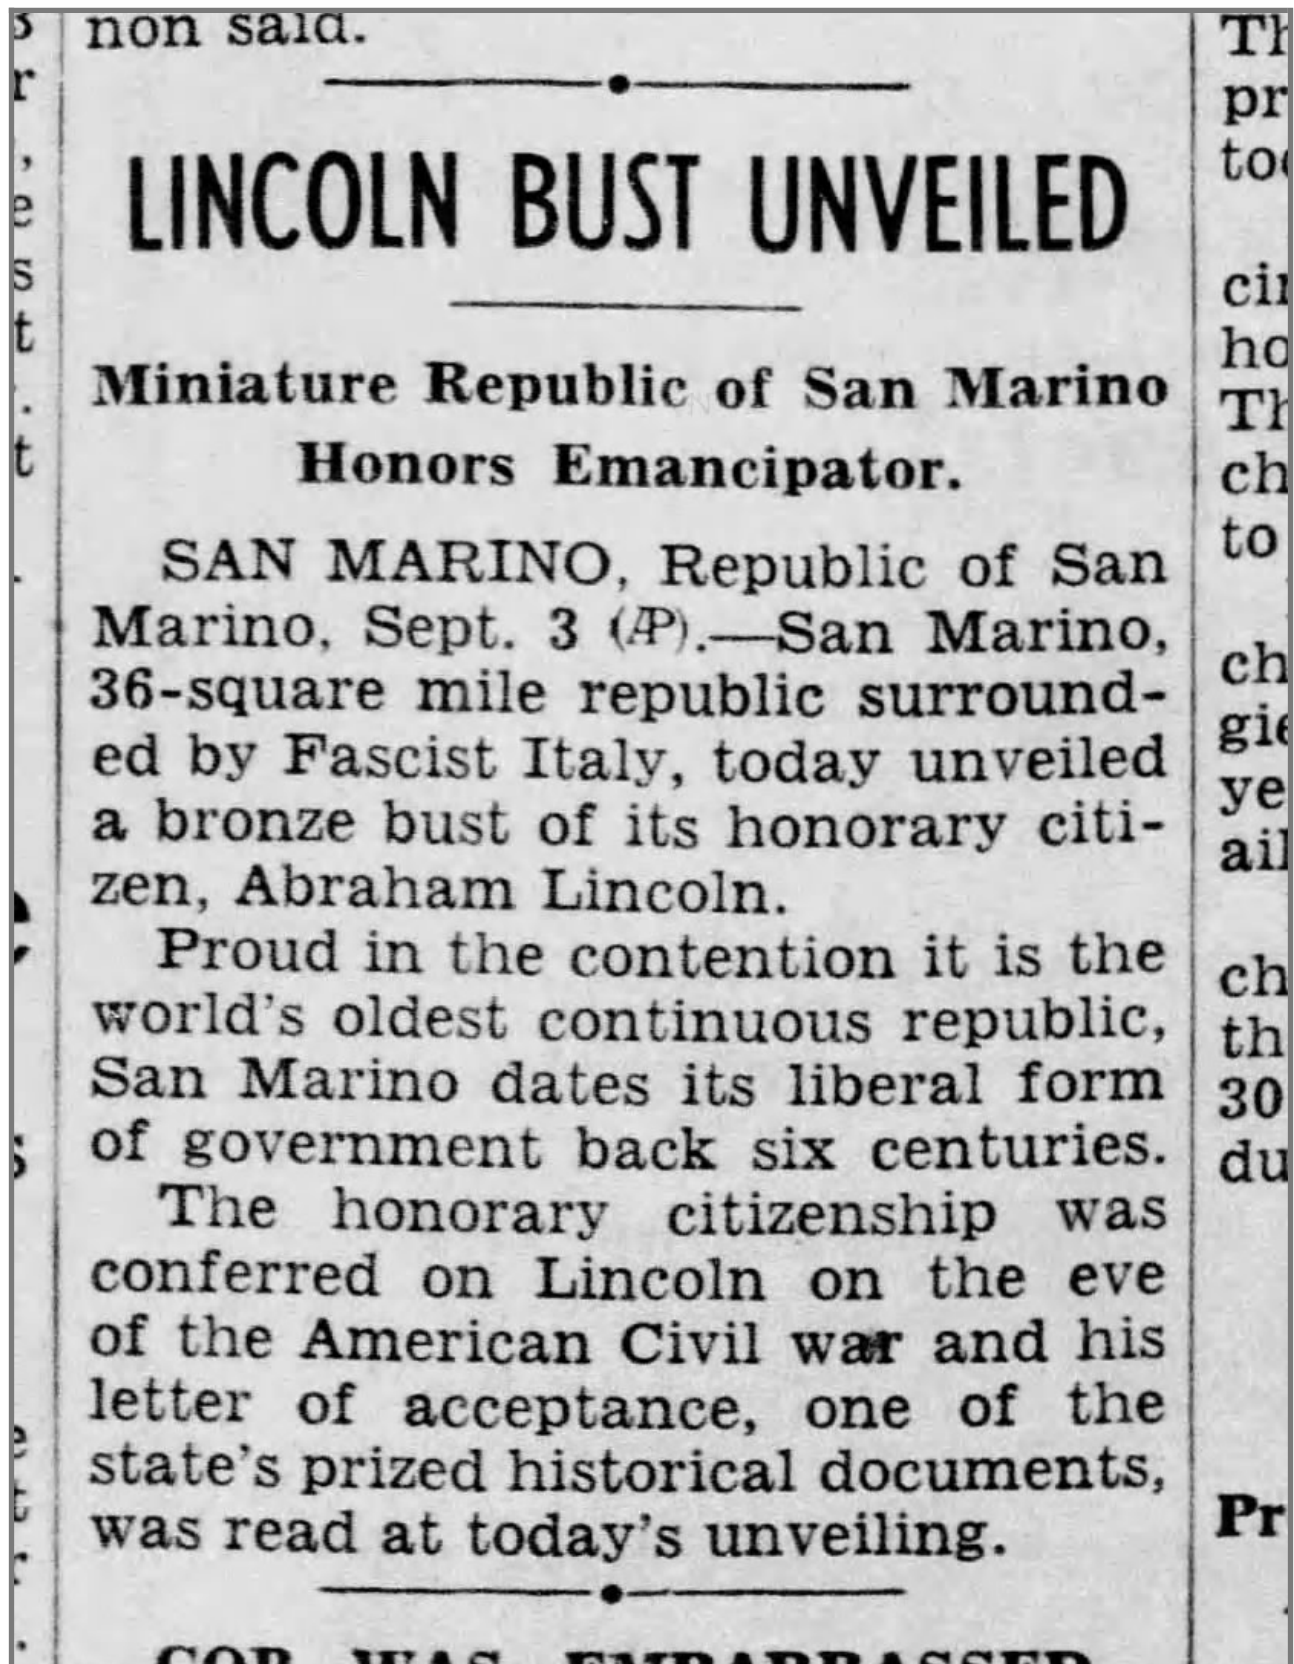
non said.

LINCOLN BUST UNVEILED

Miniature Republic of San Marino Honors Emancipator.

SAN MARINO, Republic of San Marino, Sept. 3 (AP).—San Marino, 36-square mile republic surrounded by Fascist Italy, today unveiled a bronze bust of its honorary citizen, Abraham Lincoln.

Proud in the contention it is the world's oldest continuous republic, San Marino dates its liberal form of government back six centuries.

The honorary citizenship was conferred on Lincoln on the eve of the American Civil war and his letter of acceptance, one of the state's prized historical documents, was read at today's unveiling.

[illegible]